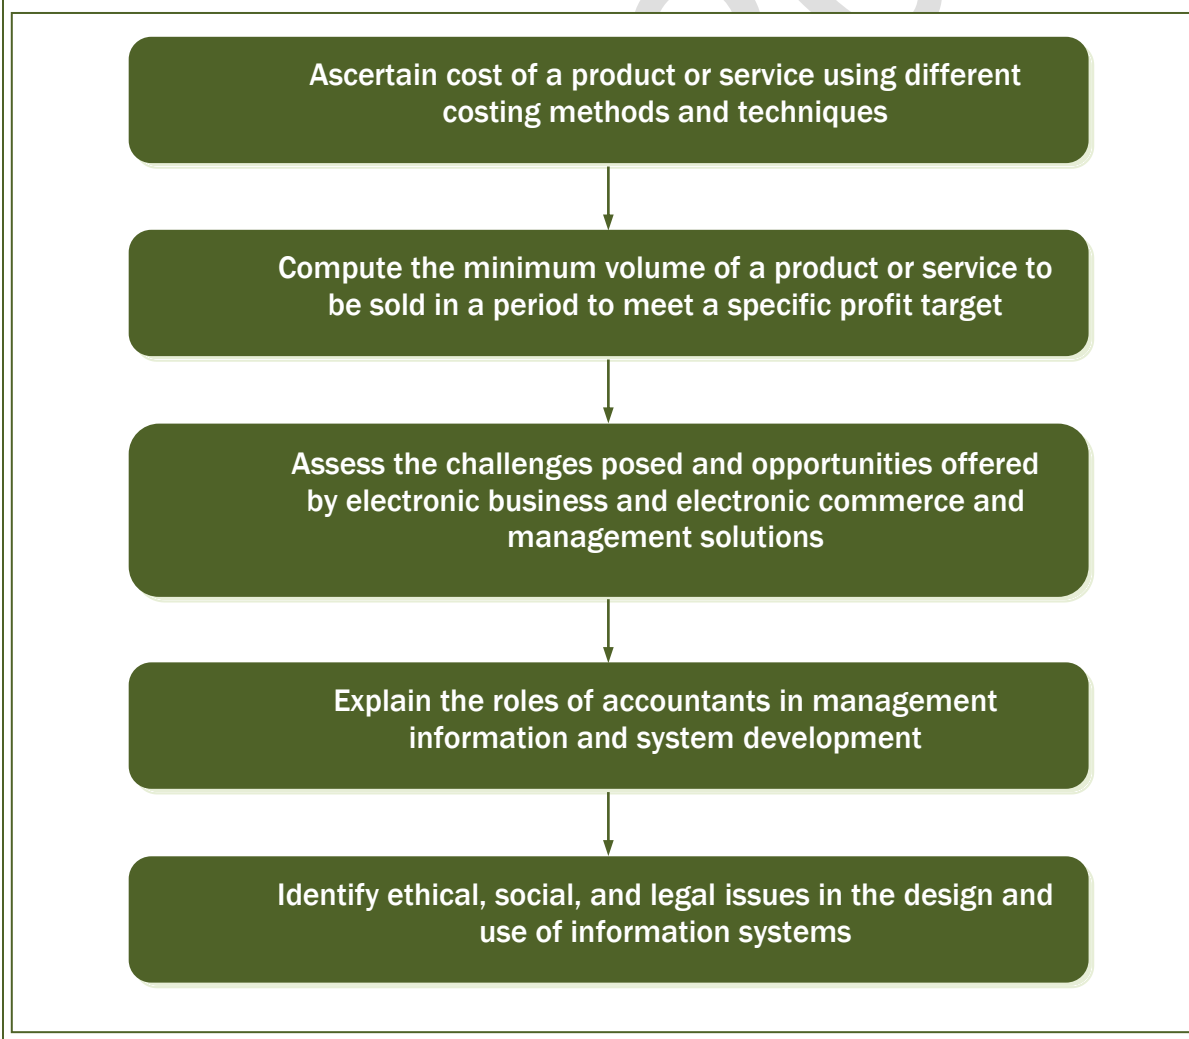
Ascertain cost of a product or service using different costing methods and techniques

Compute the minimum volume of a product or service to be sold in a period to meet a specific profit target

Assess the challenges posed and opportunities offered by electronic business and electronic commerce and management solutions

Explain the roles of accountants in management information and system development

Identify ethical, social, and legal issues in the design and use of information systems